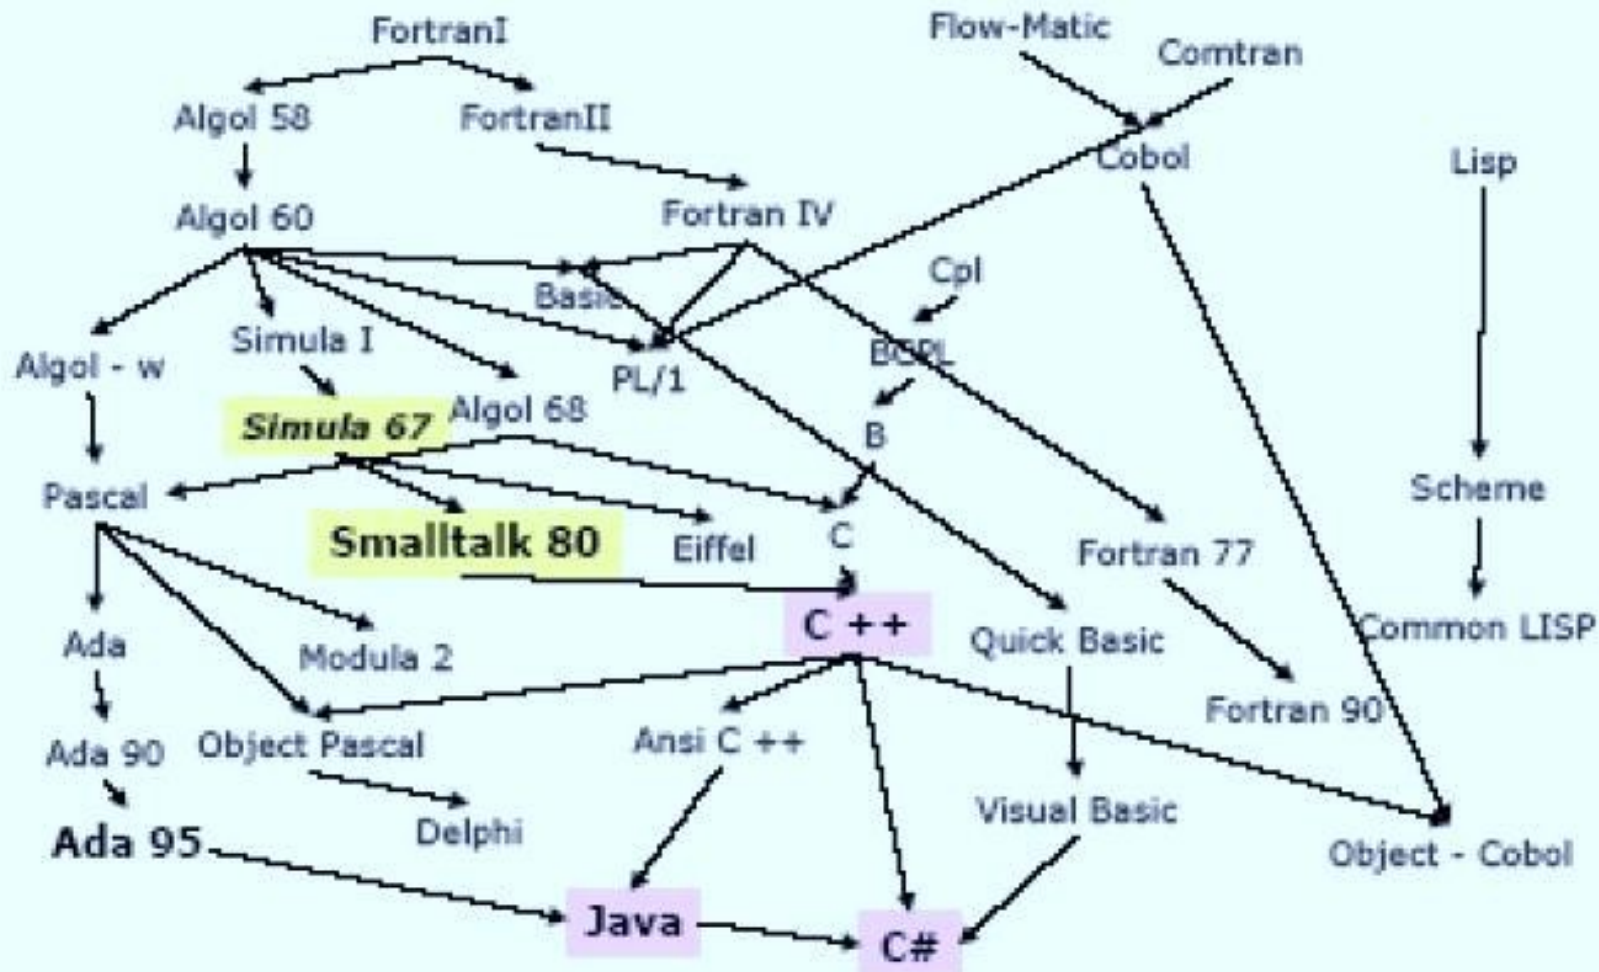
FortranI

Flow-Matic

Comtran

Algol 58

FortranII

Cobol

Lisp

Algol 60

Fortran IV

Cpl

Basic

Algol - w

Simula I

PL/1

BCPL

Simula 67

Algol 68

B

Pascal

Scheme

Smalltalk 80

Eiffel

C

Fortran 77

C ++

Quick Basic

Common LISP

Ada

Modula 2

Fortran 90

Ada 90

Object Pascal

Ansi C ++

Visual Basic

Delphi

Ada 95

Object - Cobol

Java

C#